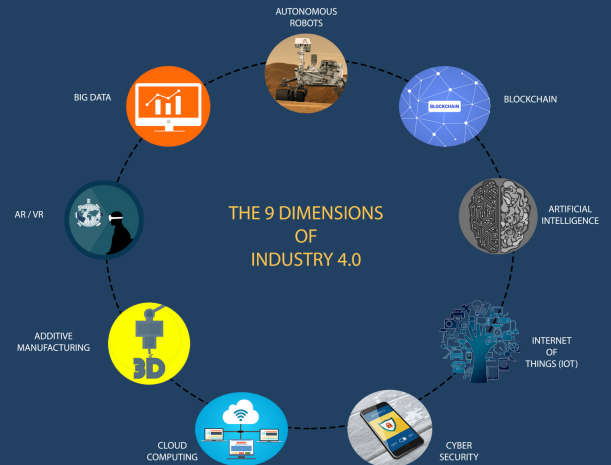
AUTONOMOUS ROBOTS

BLOCKCHAIN

BIG DATA

BLOCKCHAIN

ARTIFICIAL INTELLIGENCE

AR / VR

THE 9 DIMENSIONS OF INDUSTRY 4.0

ADDITIVE MANUFACTURING

3D

INTERNET OF THINGS (IOT)

CLOUD COMPUTING

CYBER SECURITY